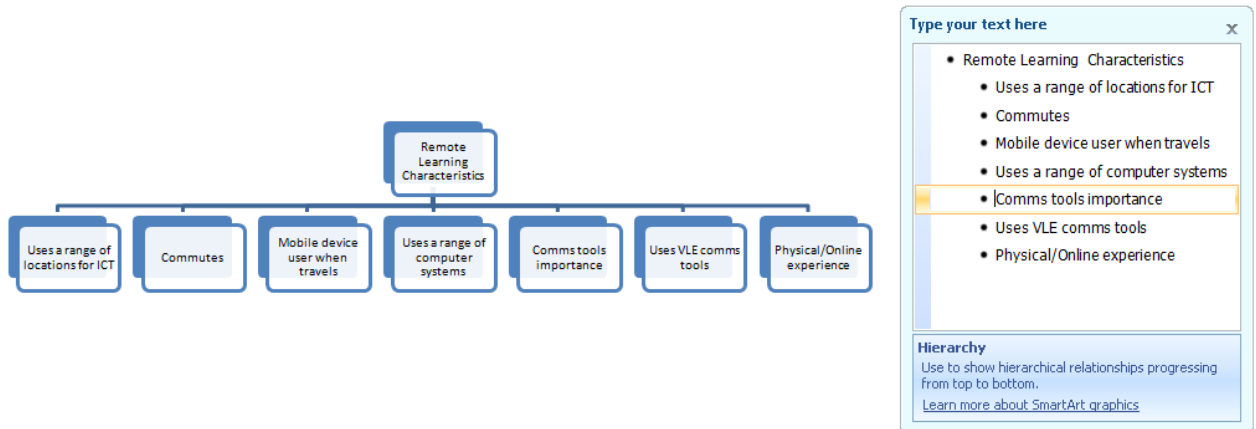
Remote Learning Characteristics

Uses a range of locations for ICT

Commutes

Mobile device user when travels

Uses a range of computer systems

Comms tools importance

Uses VLE comms tools

Physical/Online experience

Type your text here

×

- Remote Learning Characteristics
  - Uses a range of locations for ICT
  - Commutes
  - Mobile device user when travels
  - Uses a range of computer systems
  - Comms tools importance
  - Uses VLE comms tools
  - Physical/Online experience

Hierarchy

Use to show hierarchical relationships progressing from top to bottom.

Learn more about SmartArt graphics